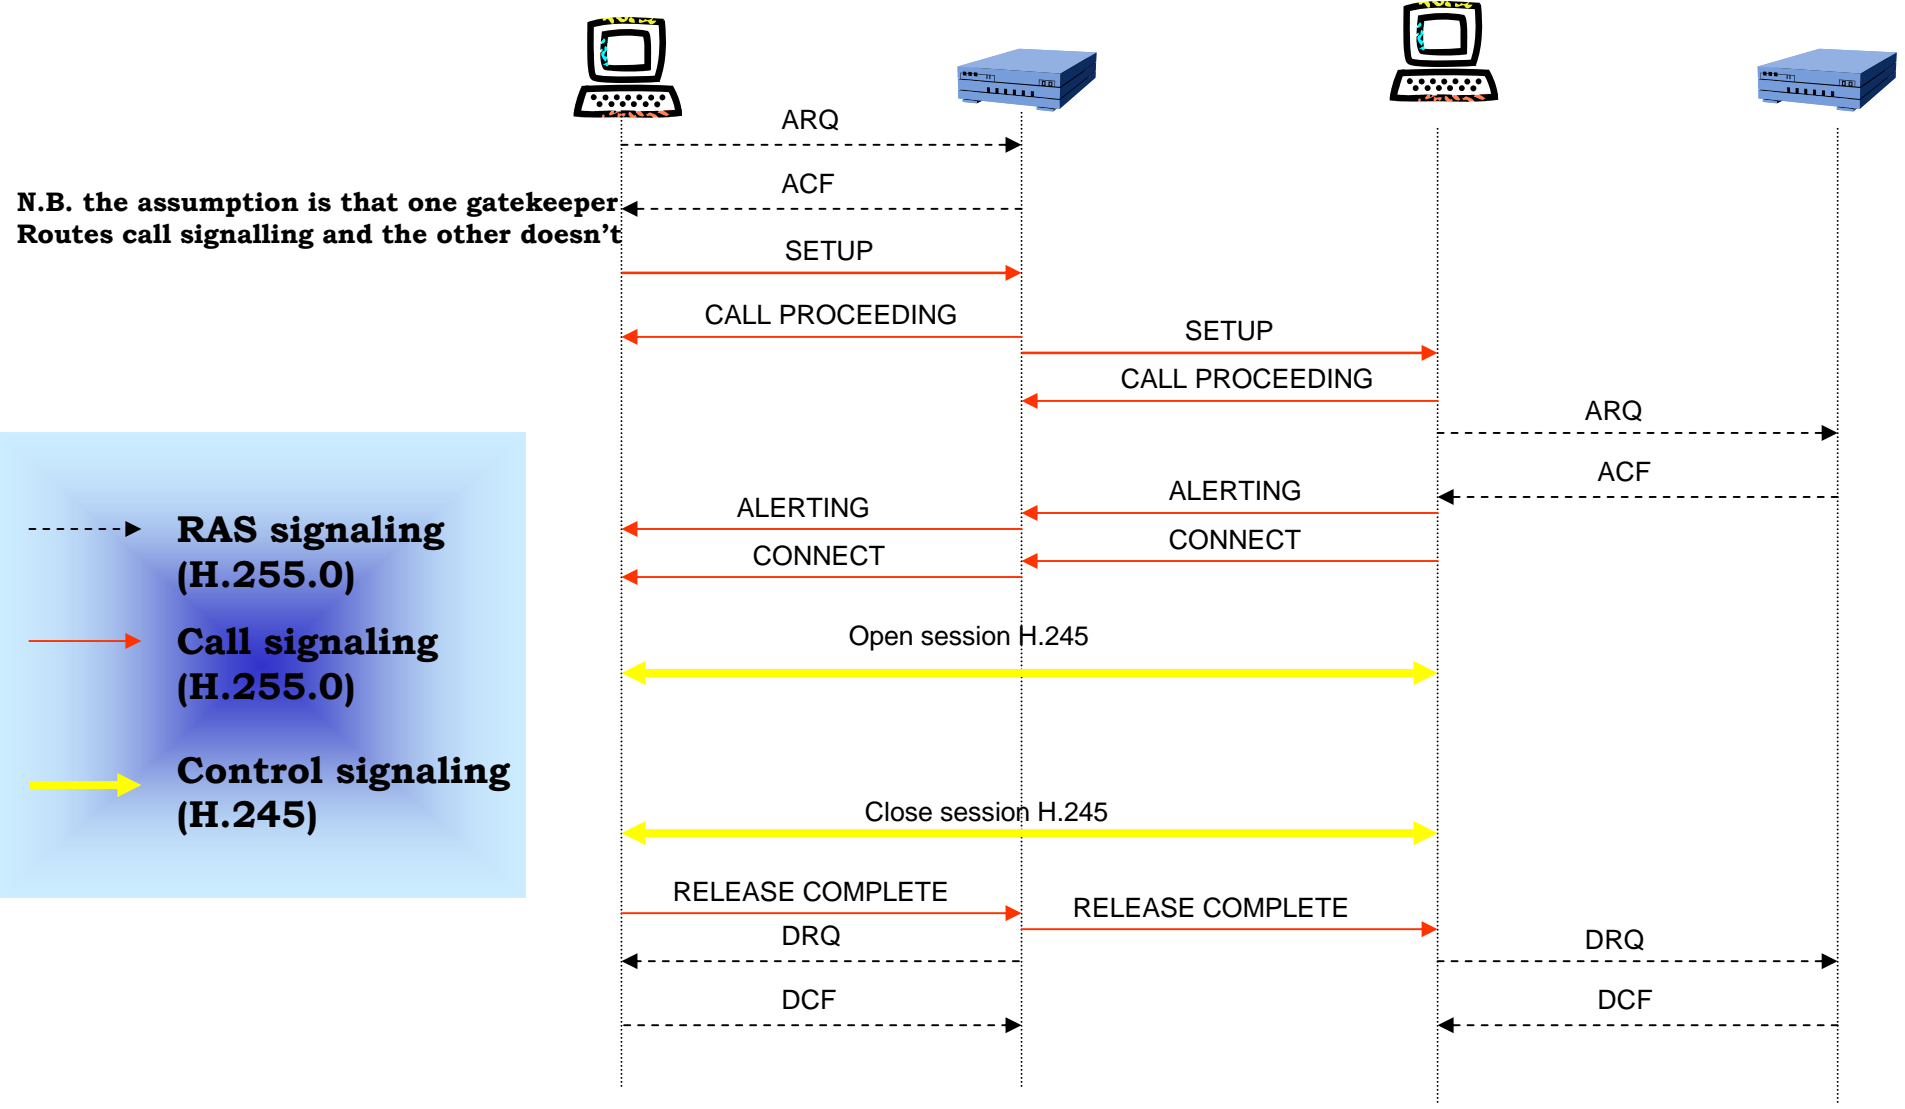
N.B. the assumption is that one gatekeeper Routes call signalling and the other doesn't

ARQ

ACF

SETUP

CALL PROCEEDING

SETUP

CALL PROCEEDING

ARQ

ACF

ALERTING

ALERTING

CONNECT

CONNECT

Open session H.245

Close session H.245

RELEASE COMPLETE

RELEASE COMPLETE

DRQ

DRQ

DCF

DCF

RAS signaling (H.255.0)

Call signaling (H.255.0)

Control signaling (H.245)